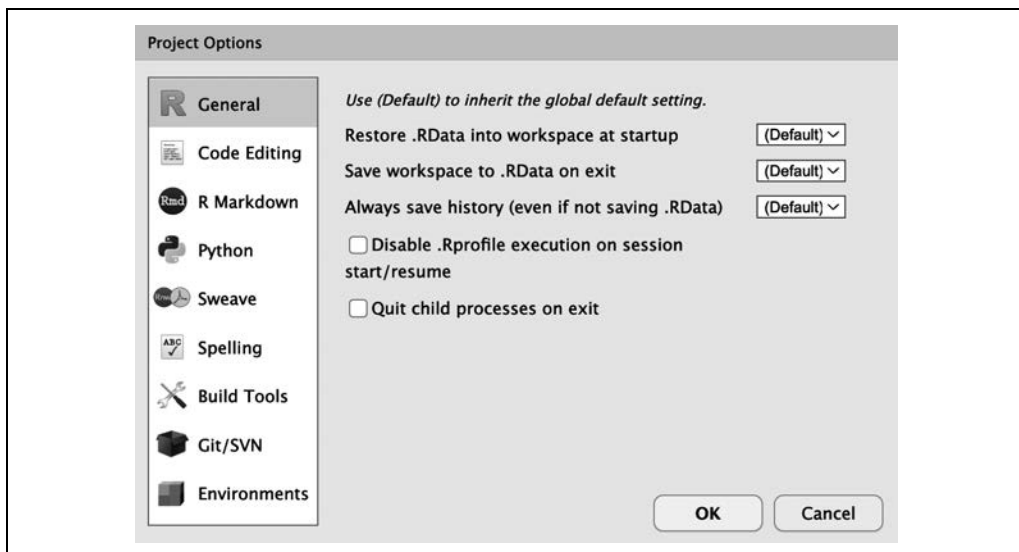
Project Options

R General

Code Editing

Rmd R Markdown

Python

Rnw Sweave

ABC Spelling

Build Tools

Git/SVN

Environments

*Use (Default) to inherit the global default setting.*

Restore .RData into workspace at startup (Default)

Save workspace to .RData on exit (Default)

Always save history (even if not saving .RData) (Default)

Disable .Rprofile execution on session start/resume

Quit child processes on exit

OK

Cancel